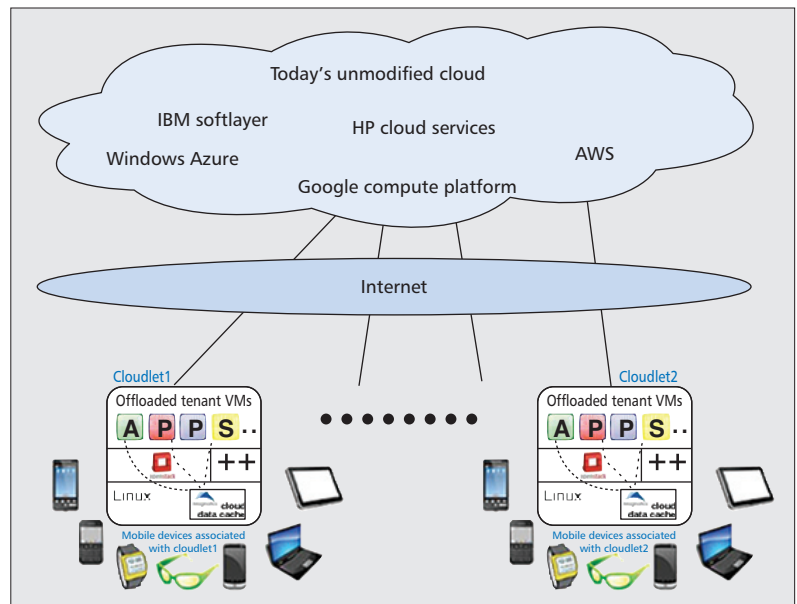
Today's unmodified cloud

IBM softlayer

HP cloud services

Windows Azure

AWS

Google compute platform

Internet

Cloudlet1

Offloaded tenant VMs

A P P S ..

openstack

++

Linux

cloud data cache

Mobile devices associated with cloudlet1

Cloudlet2

Offloaded tenant VMs

A P P S ..

openstack

++

Linux

cloud data cache

Mobile devices associated with cloudlet2